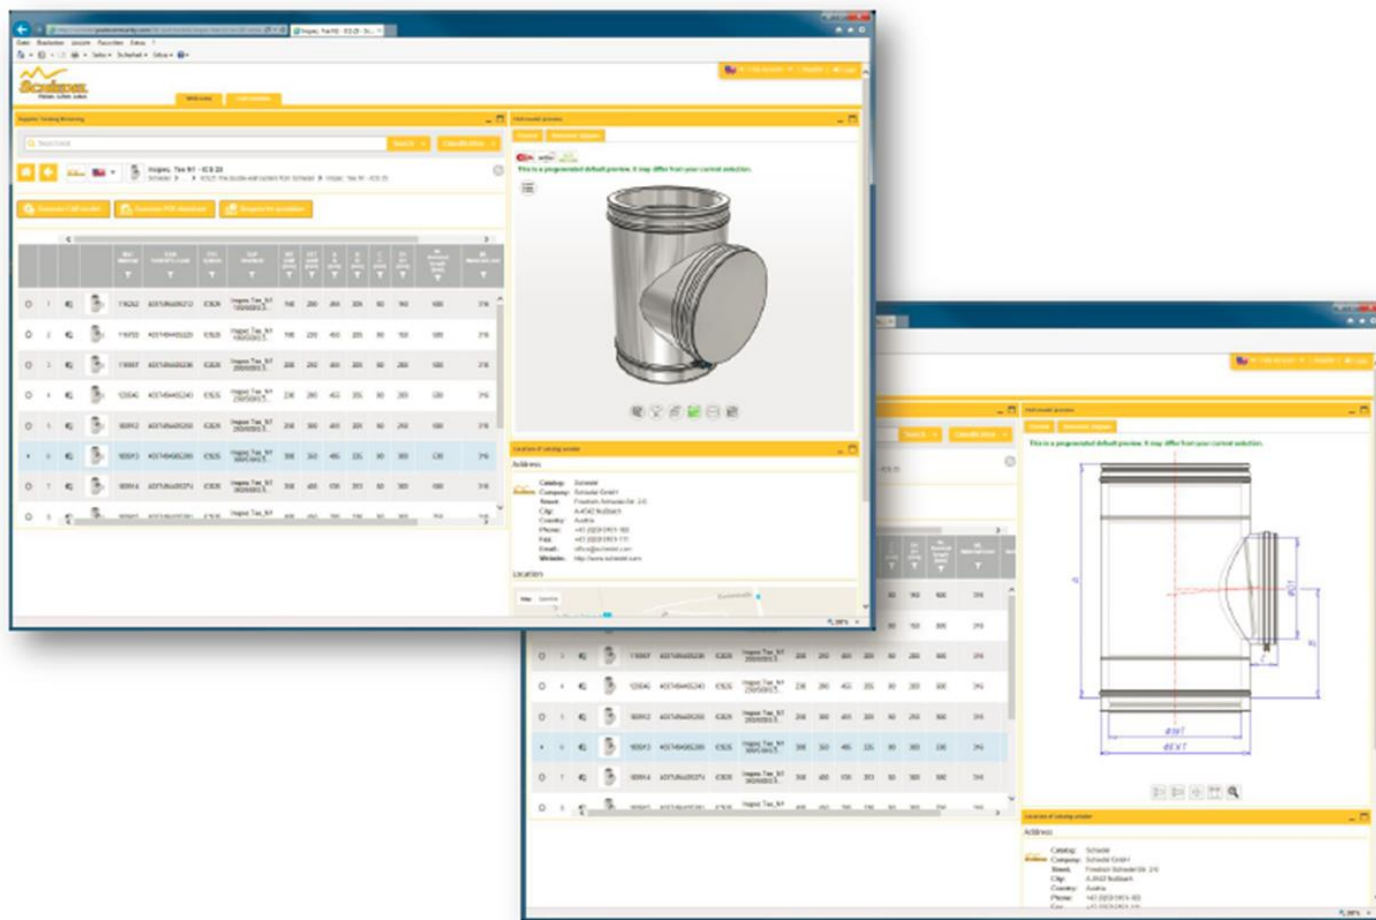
Schiedel

Inspec. Tee 90° - ICS 25

This is a pregenerated default preview. It may differ from your current selection.

Address

Catalog: Schiedel
Company: Schiedel GmbH
Street: Friedrich-Schiedel-Str. 2-6
City: A-4542 Nußbach
Country: Austria
Phone: +43 (0)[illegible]
Fax: +43 (0)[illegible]
Email: office@schiedel.com
Website: http://www.schiedel.com

Location

| | | | | | | | | | | | | | | | |
|---|---|---|---|---|---|---|---|---|---|---|---|---|---|---|---|
| ○ | 1 | | | 118262 | 4037486406212 | €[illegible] | Inspec. Tee 90° | | | | | | | | |
| ○ | 2 | | | 118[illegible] | 4037486406229 | €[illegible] | Inspec. Tee 90° | | | | | | | | |
| ○ | 3 | | | 118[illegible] | 4037486406236 | €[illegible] | Inspec. Tee 90° | | | | | | | | |
| ○ | 4 | | | 120040 | 4037486405243 | €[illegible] | Inspec. Tee 90° | | | | | | | | |
| ○ | 5 | | | 180012 | 4037486405250 | €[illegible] | Inspec. Tee 90° | | | | | | | | |
| ● | 6 | | | 180013 | 4037486405266 | €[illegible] | Inspec. Tee 90° | | | | | | | | |
| ○ | 7 | | | 180014 | 4037486405274 | €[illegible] | Inspec. Tee 90° | | | | | | | | |

Address

Catalog: Schiedel
Company: Schiedel GmbH
Street: Friedrich-Schiedel-Str. 2-6
City: A-4542 Nußbach
Country: Austria
Phone: +43 (0)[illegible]

ØINT
ØEXT